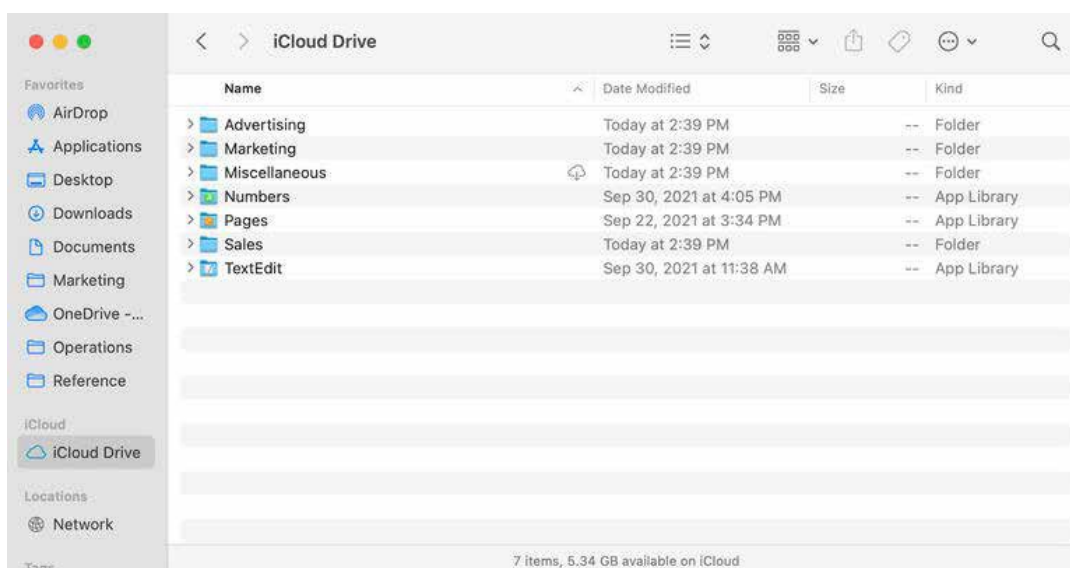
iCloud Drive

Favorites
AirDrop
Applications
Desktop
Downloads
Documents
Marketing
OneDrive -...
Operations
Reference

iCloud
iCloud Drive

Locations
Network

Tags

| Name | Date Modified | Size | Kind |
|---|---|---|---|
| Advertising | Today at 2:39 PM | -- | Folder |
| Marketing | Today at 2:39 PM | -- | Folder |
| Miscellaneous | Today at 2:39 PM | -- | Folder |
| Numbers | Sep 30, 2021 at 4:05 PM | -- | App Library |
| Pages | Sep 22, 2021 at 3:34 PM | -- | App Library |
| Sales | Today at 2:39 PM | -- | Folder |
| TextEdit | Sep 30, 2021 at 11:38 AM | -- | App Library |

7 items, 5.34 GB available on iCloud